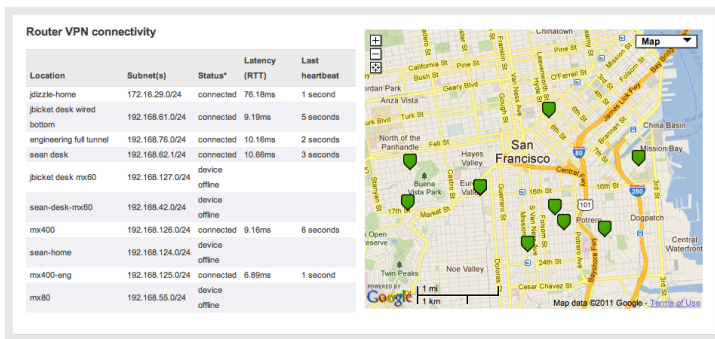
Router VPN connectivity

| Location | Subnet(s) | Status* | Latency (RTT) | Last heartbeat |
|---|---|---|---|---|
| jdizzle-home | 172.16.29.0/24 | connected | 76.18ms | 1 second |
| jbicket desk wired bottom | 192.168.61.0/24 | connected | 9.19ms | 5 seconds |
| engineering full tunnel | 192.168.76.0/24 | connected | 10.16ms | 2 seconds |
| sean desk | 192.168.62.1/24 | connected | 10.66ms | 3 seconds |
| jbicket desk mx60 | 192.168.127.0/24 | device offline | | |
| sean-desk-mx60 | 192.168.42.0/24 | device offline | | |
| mx400 | 192.168.126.0/24 | connected | 9.16ms | 6 seconds |
| sean-home | 192.168.124.0/24 | device offline | | |
| mx400-eng | 192.168.125.0/24 | connected | 6.89ms | 1 second |
| mx80 | 192.168.55.0/24 | device offline | | |

Map

Bush St
Geary Blvd
Anza Vista
O'Farrell St
Turk St
Post St
Eddy St
North of the Panhandle
Jordan Park
San Francisco
Hayes Valley
Buena Vista Park
Eureka Valley
17th St
Market St
Castro St
16th St
18th St
Guerrero St
Dolores St
Noe Valley
Twin Peaks
Cesar Chavez St
24th St
Potrero
Dogpatch
Central Waterfront
Mission Bay
China Basin
James Lick Fwy
Bay Bridge
Central Fwy
Folsom St
8th St
280
101
80
1 mi
1 km
Google
Map data ©2011 Google - Terms of Use